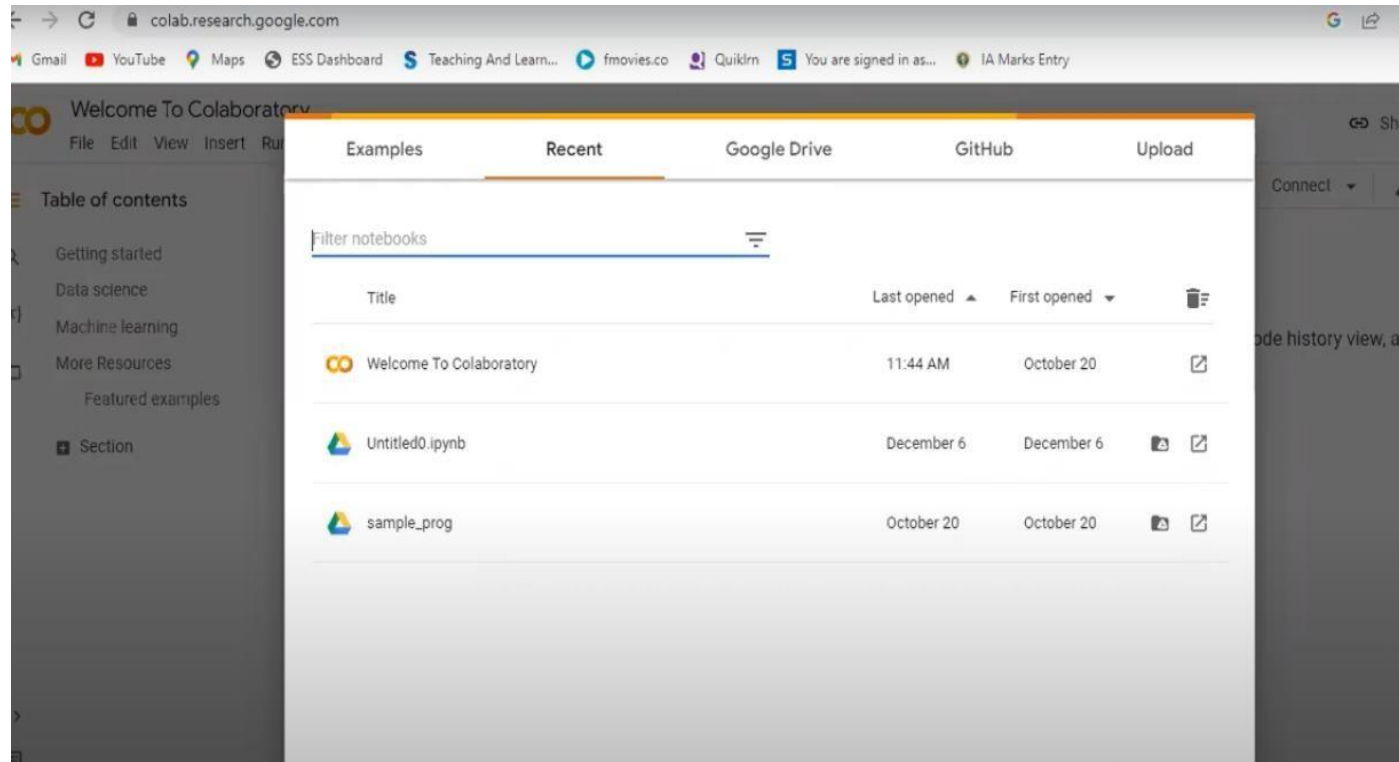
colab.research.google.com

Gmail YouTube Maps ESS Dashboard Teaching And Learn... fmovies.co Quiklrn You are signed in as... IA Marks Entry

CO Welcome To Colaboratory
File Edit View Insert Ru

Sh

Table of contents

Getting started
Data science
Machine learning
More Resources
Featured examples

Section

Connect

ode history view, a

Examples | Recent | Google Drive | GitHub | Upload

Filter notebooks

| Title | Last opened | First opened |
|---|---|---|
| Welcome To Colaboratory | 11:44 AM | October 20 |
| Untitled0.ipynb | December 6 | December 6 |
| sample_prog | October 20 | October 20 |